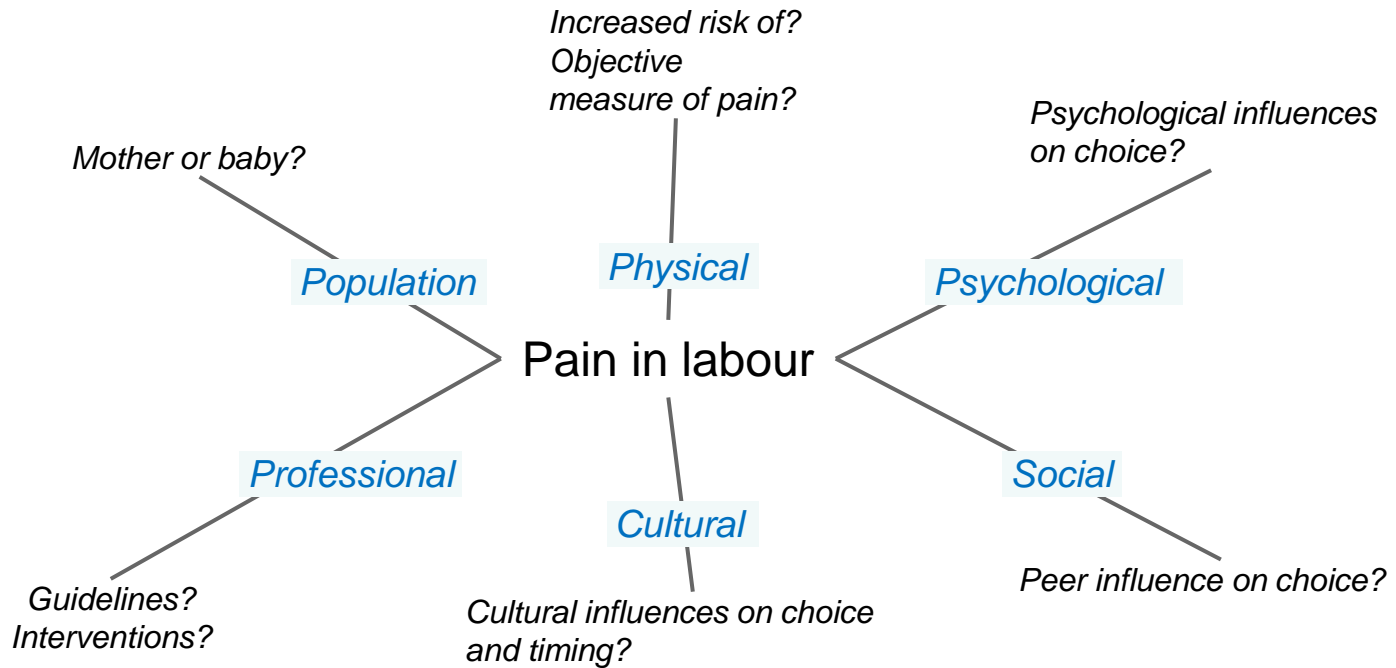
Increased risk of?
Objective
measure of pain?

Mother or baby?

Psychological influences on choice?

Population

Physical

Psychological

Pain in labour

Professional

Cultural

Social

Guidelines?
Interventions?

Cultural influences on choice and timing?

Peer influence on choice?